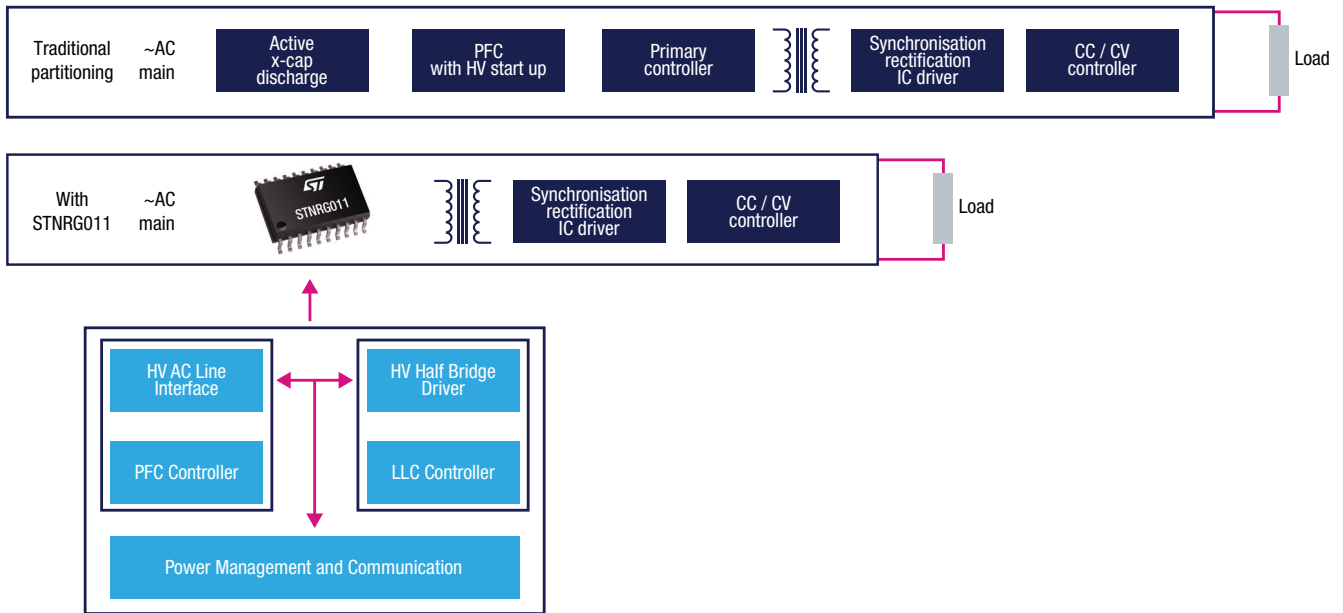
Traditional partitioning

~AC main

Active x-cap discharge

PFC with HV start up

Primary controller

Synchronisation rectification IC driver

CC / CV controller

Load

With STNRG011

~AC main

ST

STNRG011

Synchronisation rectification IC driver

CC / CV controller

Load

HV AC Line Interface

PFC Controller

HV Half Bridge Driver

LLC Controller

Power Management and Communication